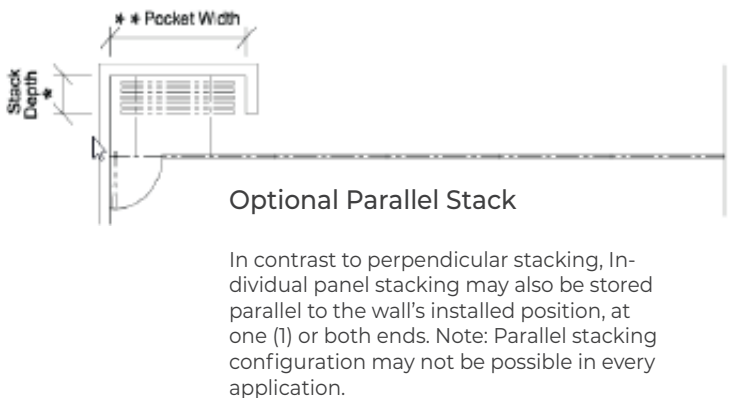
* * Pocket Width

Stack Depth *

Optional Parallel Stack

In contrast to perpendicular stacking, Individual panel stacking may also be stored parallel to the wall's installed position, at one (1) or both ends. Note: Parallel stacking configuration may not be possible in every application.